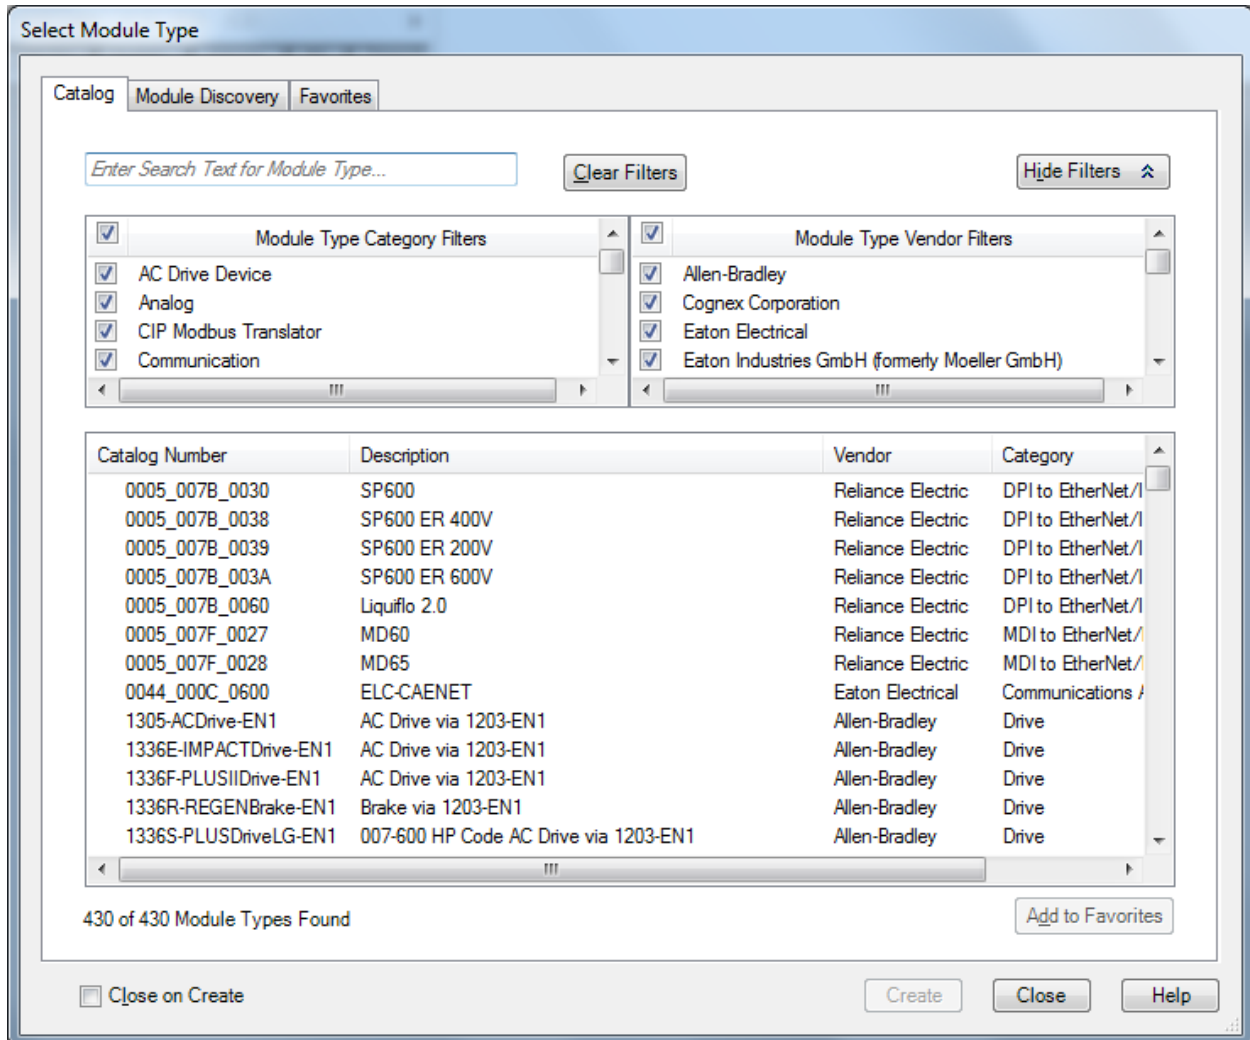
Select Module Type

Catalog | Module Discovery | Favorites

Enter Search Text for Module Type...

Clear Filters

Hide Filters

Module Type Category Filters
AC Drive Device
Analog
CIP Modbus Translator
Communication

Module Type Vendor Filters
Allen-Bradley
Cognex Corporation
Eaton Electrical
Eaton Industries GmbH (formerly Moeller GmbH)

| Catalog Number | Description | Vendor | Category |
|---|---|---|---|
| 0005_007B_0030 | SP600 | Reliance Electric | DPI to EtherNet/I |
| 0005_007B_0038 | SP600 ER 400V | Reliance Electric | DPI to EtherNet/I |
| 0005_007B_0039 | SP600 ER 200V | Reliance Electric | DPI to EtherNet/I |
| 0005_007B_003A | SP600 ER 600V | Reliance Electric | DPI to EtherNet/I |
| 0005_007B_0060 | Liquiflo 2.0 | Reliance Electric | DPI to EtherNet/I |
| 0005_007F_0027 | MD60 | Reliance Electric | MDI to EtherNet/ |
| 0005_007F_0028 | MD65 | Reliance Electric | MDI to EtherNet/ |
| 0044_000C_0600 | ELC-CAENET | Eaton Electrical | Communications / |
| 1305-ACDrive-EN1 | AC Drive via 1203-EN1 | Allen-Bradley | Drive |
| 1336E-IMPACTDrive-EN1 | AC Drive via 1203-EN1 | Allen-Bradley | Drive |
| 1336F-PLUSIIDrive-EN1 | AC Drive via 1203-EN1 | Allen-Bradley | Drive |
| 1336R-REGENBrake-EN1 | Brake via 1203-EN1 | Allen-Bradley | Drive |
| 1336S-PLUSDriveLG-EN1 | 007-600 HP Code AC Drive via 1203-EN1 | Allen-Bradley | Drive |

430 of 430 Module Types Found

Add to Favorites

Close on Create

Create

Close

Help